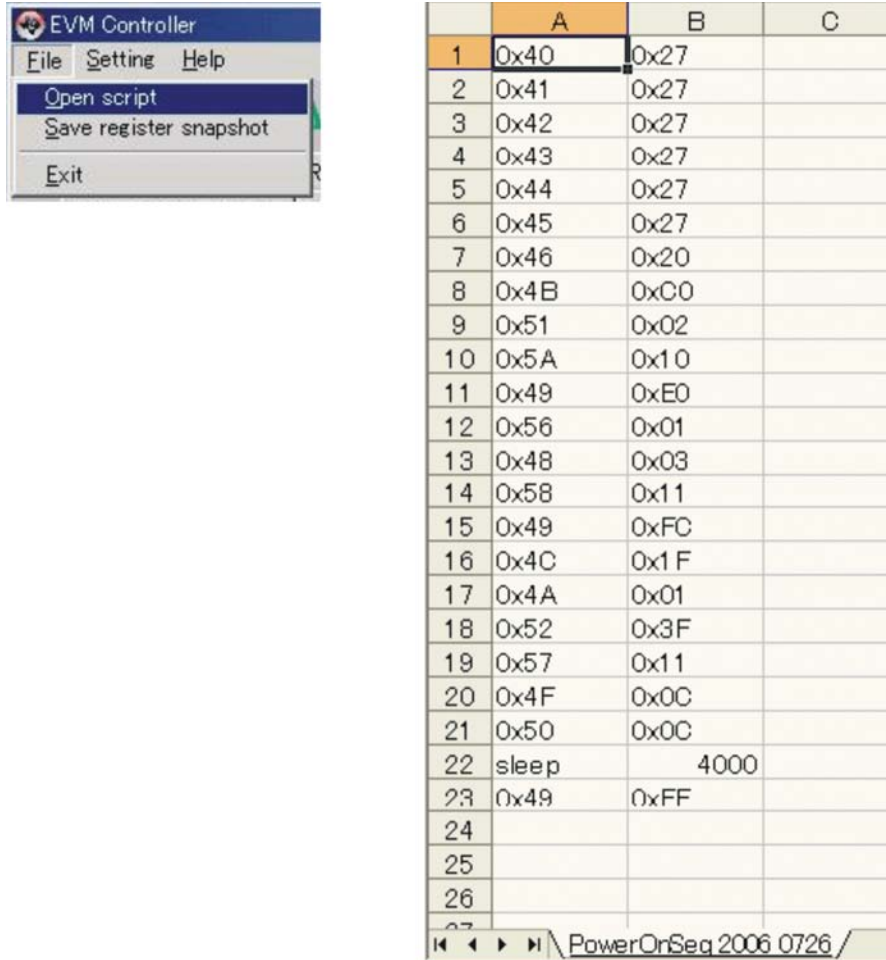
EVM Controller
File Setting Help
Open script
Save register snapshot
Exit

| | A | B | C |
|---|---|---|---|
| 1 | 0x40 | 0x27 | |
| 2 | 0x41 | 0x27 | |
| 3 | 0x42 | 0x27 | |
| 4 | 0x43 | 0x27 | |
| 5 | 0x44 | 0x27 | |
| 6 | 0x45 | 0x27 | |
| 7 | 0x46 | 0x20 | |
| 8 | 0x4B | 0xC0 | |
| 9 | 0x51 | 0x02 | |
| 10 | 0x5A | 0x10 | |
| 11 | 0x49 | 0xE0 | |
| 12 | 0x56 | 0x01 | |
| 13 | 0x48 | 0x03 | |
| 14 | 0x58 | 0x11 | |
| 15 | 0x49 | 0xFC | |
| 16 | 0x4C | 0x1F | |
| 17 | 0x4A | 0x01 | |
| 18 | 0x52 | 0x3F | |
| 19 | 0x57 | 0x11 | |
| 20 | 0x4F | 0x0C | |
| 21 | 0x50 | 0x0C | |
| 22 | sleep | 4000 | |
| 23 | 0x49 | 0xFF | |
| 24 | | | |
| 25 | | | |
| 26 | | | |

PowerOnSeq 2006 0726